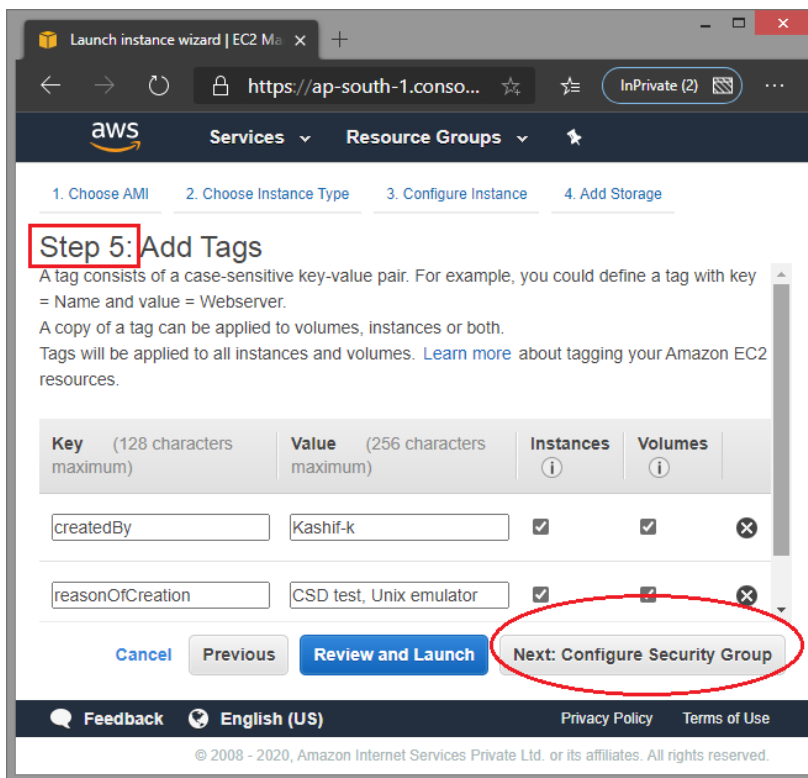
Launch instance wizard | EC2 Ma ×  +

https://ap-south-1.conso...

InPrivate (2)

aws

Services

Resource Groups

1. Choose AMI

2. Choose Instance Type

3. Configure Instance

4. Add Storage

Step 5: Add Tags

A tag consists of a case-sensitive key-value pair. For example, you could define a tag with key = Name and value = Webserver.

A copy of a tag can be applied to volumes, instances or both.

Tags will be applied to all instances and volumes. Learn more about tagging your Amazon EC2 resources.

| Key (128 characters maximum) | Value (256 characters maximum) | Instances | Volumes | |
|---|---|---|---|---|
| createdBy | Kashif-k | ✓ | ✓ | ✕ |
| reasonOfCreation | CSD test, Unix emulator | ✓ | ✓ | ✕ |

Cancel

Previous

Review and Launch

Next: Configure Security Group

Feedback

English (US)

Privacy Policy

Terms of Use

© 2008 - 2020, Amazon Internet Services Private Ltd. or its affiliates. All rights reserved.